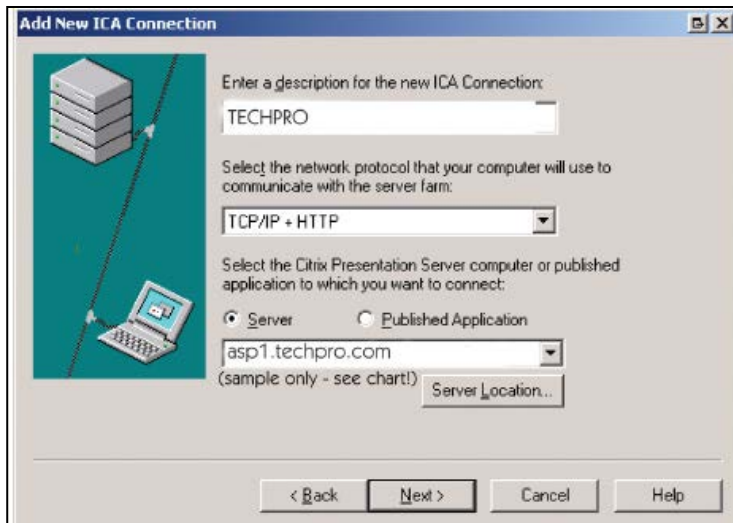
Add New ICA Connection

Enter a description for the new ICA Connection:

TECHPRO

Select the network protocol that your computer will use to communicate with the server farm:

TCP/IP + HTTP

Select the Citrix Presentation Server computer or published application to which you want to connect:

Server

Published Application

asp1.techpro.com

(sample only - see chart!)

Server Location...

< Back

Next >

Cancel

Help